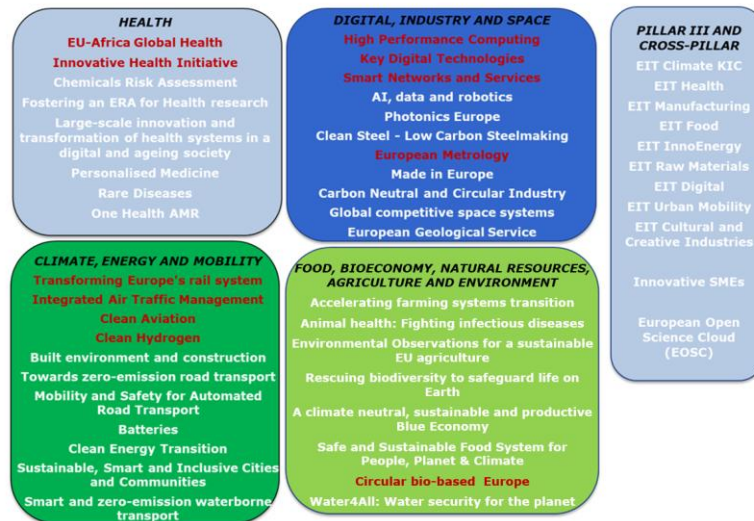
HEALTH
EU-Africa Global Health
Innovative Health Initiative
Chemicals Risk Assessment
Fostering an ERA for Health research
Large-scale innovation and transformation of health systems in a digital and ageing society
Personalised Medicine
Rare Diseases
One Health AMR

DIGITAL, INDUSTRY AND SPACE
High Performance Computing
Key Digital Technologies
Smart Networks and Services
AI, data and robotics
Photonics Europe
Clean Steel - Low Carbon Steelmaking
European Metrology
Made in Europe
Carbon Neutral and Circular Industry
Global competitive space systems
European Geological Service

PILLAR III AND CROSS-PILLAR
EIT Climate KIC
EIT Health
EIT Manufacturing
EIT Food
EIT InnoEnergy
EIT Raw Materials
EIT Digital
EIT Urban Mobility
EIT Cultural and Creative Industries
Innovative SMEs
European Open Science Cloud (EOSC)

CLIMATE, ENERGY AND MOBILITY
Transforming Europe's rail system
Integrated Air Traffic Management
Clean Aviation
Clean Hydrogen
Built environment and construction
Towards zero-emission road transport
Mobility and Safety for Automated Road Transport
Batteries
Clean Energy Transition
Sustainable, Smart and Inclusive Cities and Communities
Smart and zero-emission waterborne transport

FOOD, BIOECONOMY, NATURAL RESOURCES, AGRICULTURE AND ENVIRONMENT
Accelerating farming systems transition
Animal health: Fighting infectious diseases
Environmental Observations for a sustainable EU agriculture
Rescuing biodiversity to safeguard life on Earth
A climate neutral, sustainable and productive Blue Economy
Safe and Sustainable Food System for People, Planet & Climate
Circular bio-based Europe
Water4All: Water security for the planet